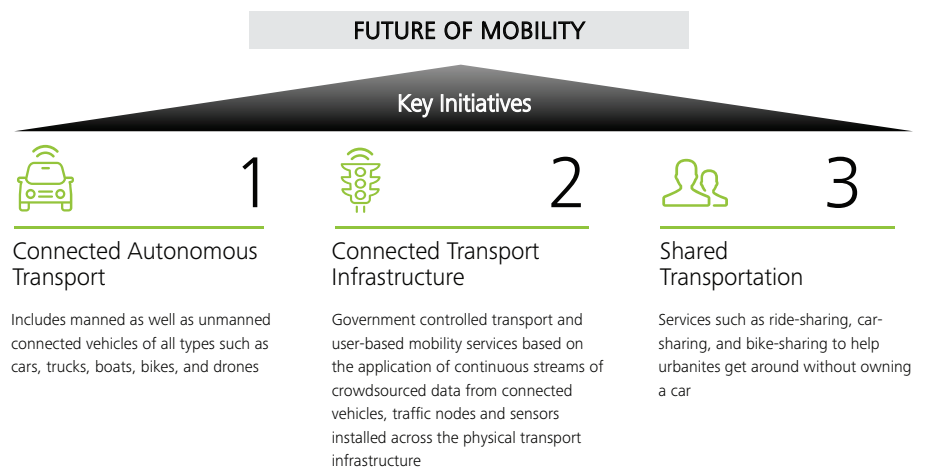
FUTURE OF MOBILITY

Key Initiatives

1

Connected Autonomous Transport

Includes manned as well as unmanned connected vehicles of all types such as cars, trucks, boats, bikes, and drones

2

Connected Transport Infrastructure

Government controlled transport and user-based mobility services based on the application of continuous streams of crowdsourced data from connected vehicles, traffic nodes and sensors installed across the physical transport infrastructure

3

Shared Transportation

Services such as ride-sharing, car-sharing, and bike-sharing to help urbanites get around without owning a car